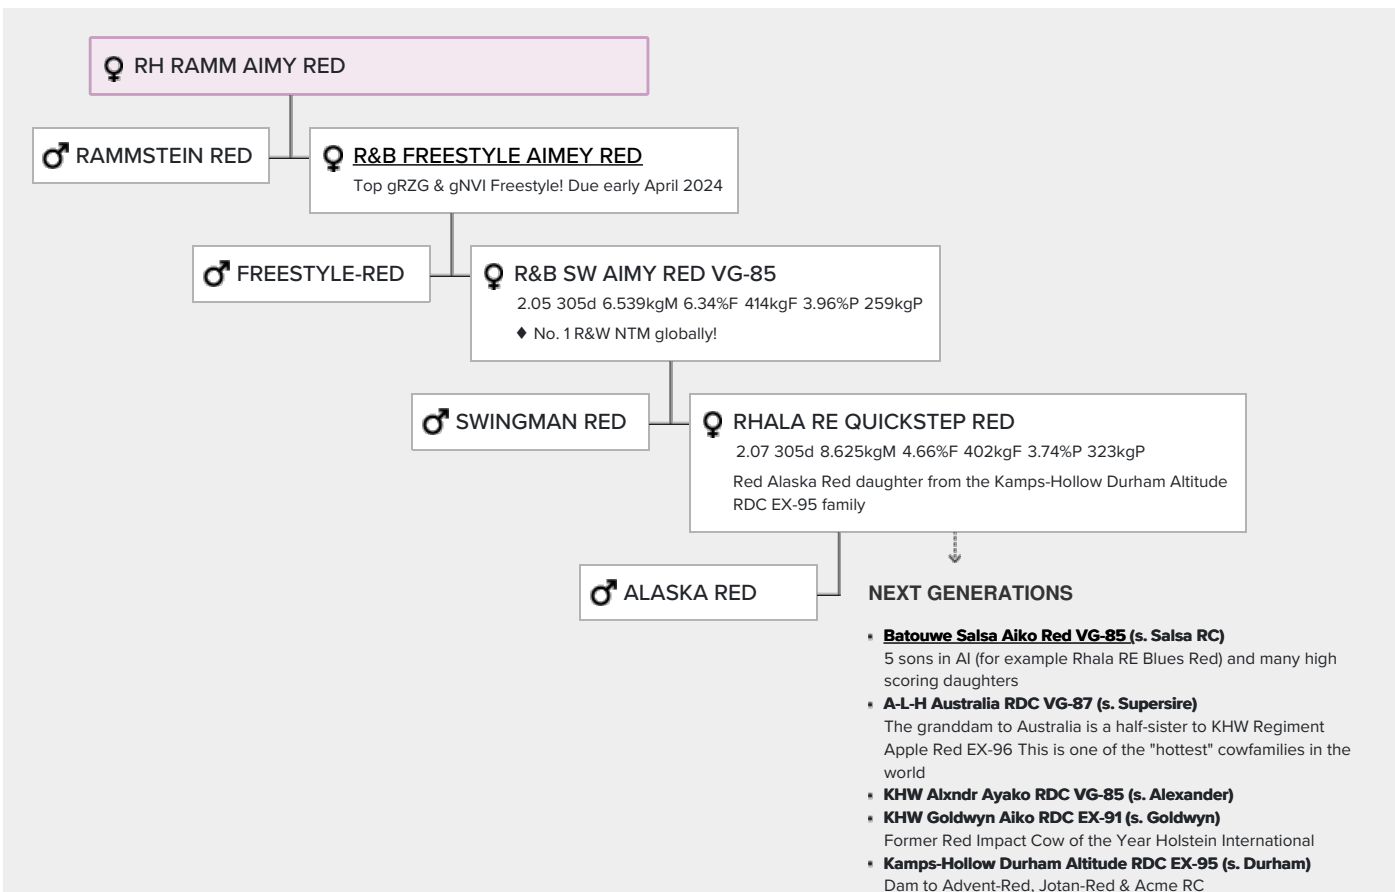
♀ RH RAMM AIMY RED

♂ RAMMSTEIN RED

♀ R&B FREESTYLE AIMEY RED
Top gRZG & gNVI Freestyle! Due early April 2024

♂ FREESTYLE-RED

♀ R&B SW AIMY RED VG-85
2.05 305d 6.539kgM 6.34%F 414kgF 3.96%P 259kgP
♦ No. 1 R&W NTM globally!

♂ SWINGMAN RED

♀ RHALA RE QUICKSTEP RED
2.07 305d 8.625kgM 4.66%F 402kgF 3.74%P 323kgP
Red Alaska Red daughter from the Kamps-Hollow Durham Altitude RDC EX-95 family

♂ ALASKA RED

NEXT GENERATIONS

- Batouwe Salsa Aiko Red VG-85 (s. Salsa RC)
5 sons in AI (for example Rhala RE Blues Red) and many high scoring daughters
- A-L-H Australia RDC VG-87 (s. Supersire)
The granddam to Australia is a half-sister to KHW Regiment Apple Red EX-96 This is one of the "hottest" cowfamilies in the world
- KHW Alxndr Ayako RDC VG-85 (s. Alexander)
- KHW Goldwyn Aiko RDC EX-91 (s. Goldwyn)
Former Red Impact Cow of the Year Holstein International
- Kamps-Hollow Durham Altitude RDC EX-95 (s. Durham)
Dam to Advent-Red, Jotan-Red & Acme RC